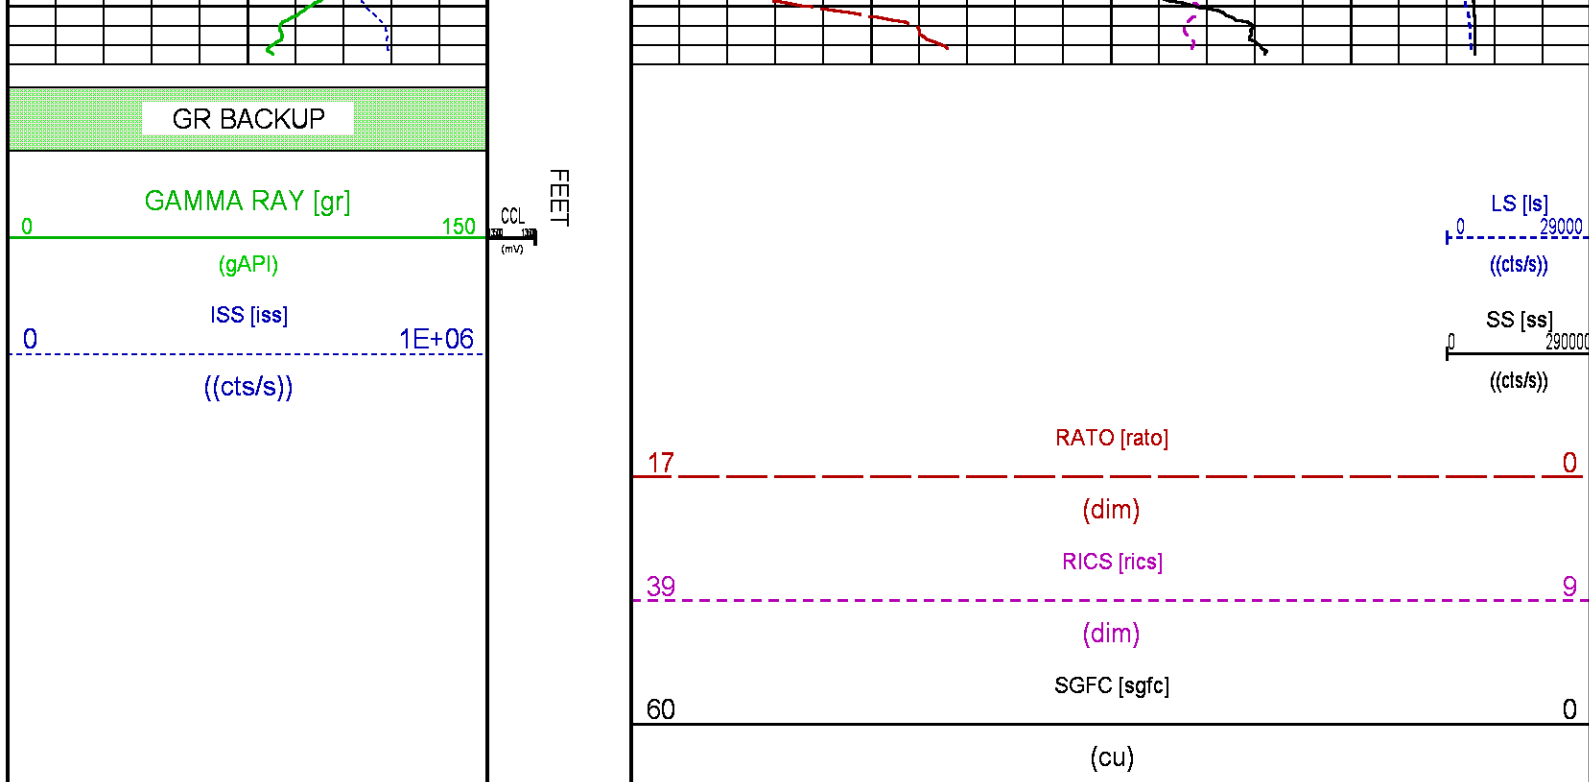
GR BACKUP

GAMMA RAY [gr]
0 150
(gAPI)

ISS [iss]
0 1E+06
((cts/s))

CCL
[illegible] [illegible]
(mV)

FEET

LS [ls]
0 29000
((cts/s))

SS [ss]
0 290000
((cts/s))

RATO [rato]
17 0
(dim)

RICS [rics]
39 9
(dim)

SGFC [sgfc]
60 0
(cu)